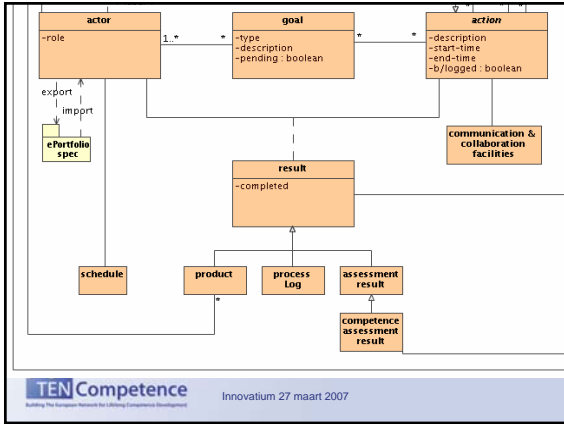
actor
-role

1..*
*

goal
-type
-description
-pending : boolean

*
*

action
-description
-start-time
-end-time
-b/logged : boolean

export
import

ePortfolio spec

communication & collaboration facilities

result
-completed

schedule

product

*

process Log

assessment result

competence assessment result

TENCompetence
Building The European Network for Lifelong Competence Development

Innovatium 27 maart 2007